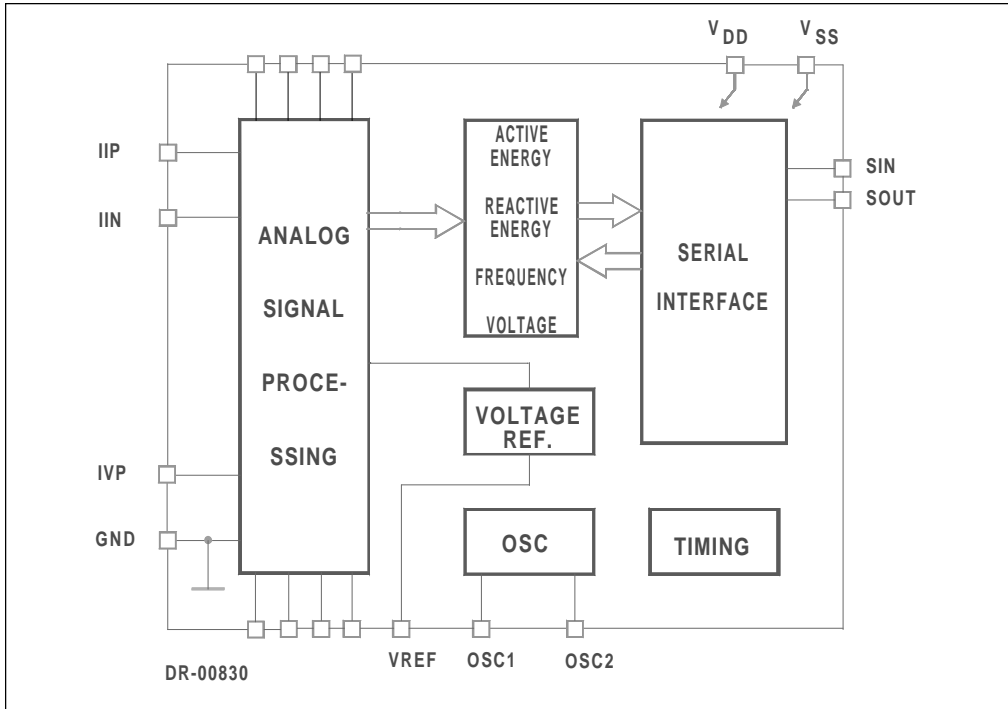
$V_{DD}$

$V_{SS}$

IIP

IIN

ANALOG

SIGNAL

PROCE-

SSING

ACTIVE ENERGY

REACTIVE ENERGY

FREQUENCY

VOLTAGE

SERIAL INTERFACE

SIN

SOUT

VOLTAGE REF.

IVP

GND

OSC

TIMING

DR-00830

VREF

OSC1

OSC2